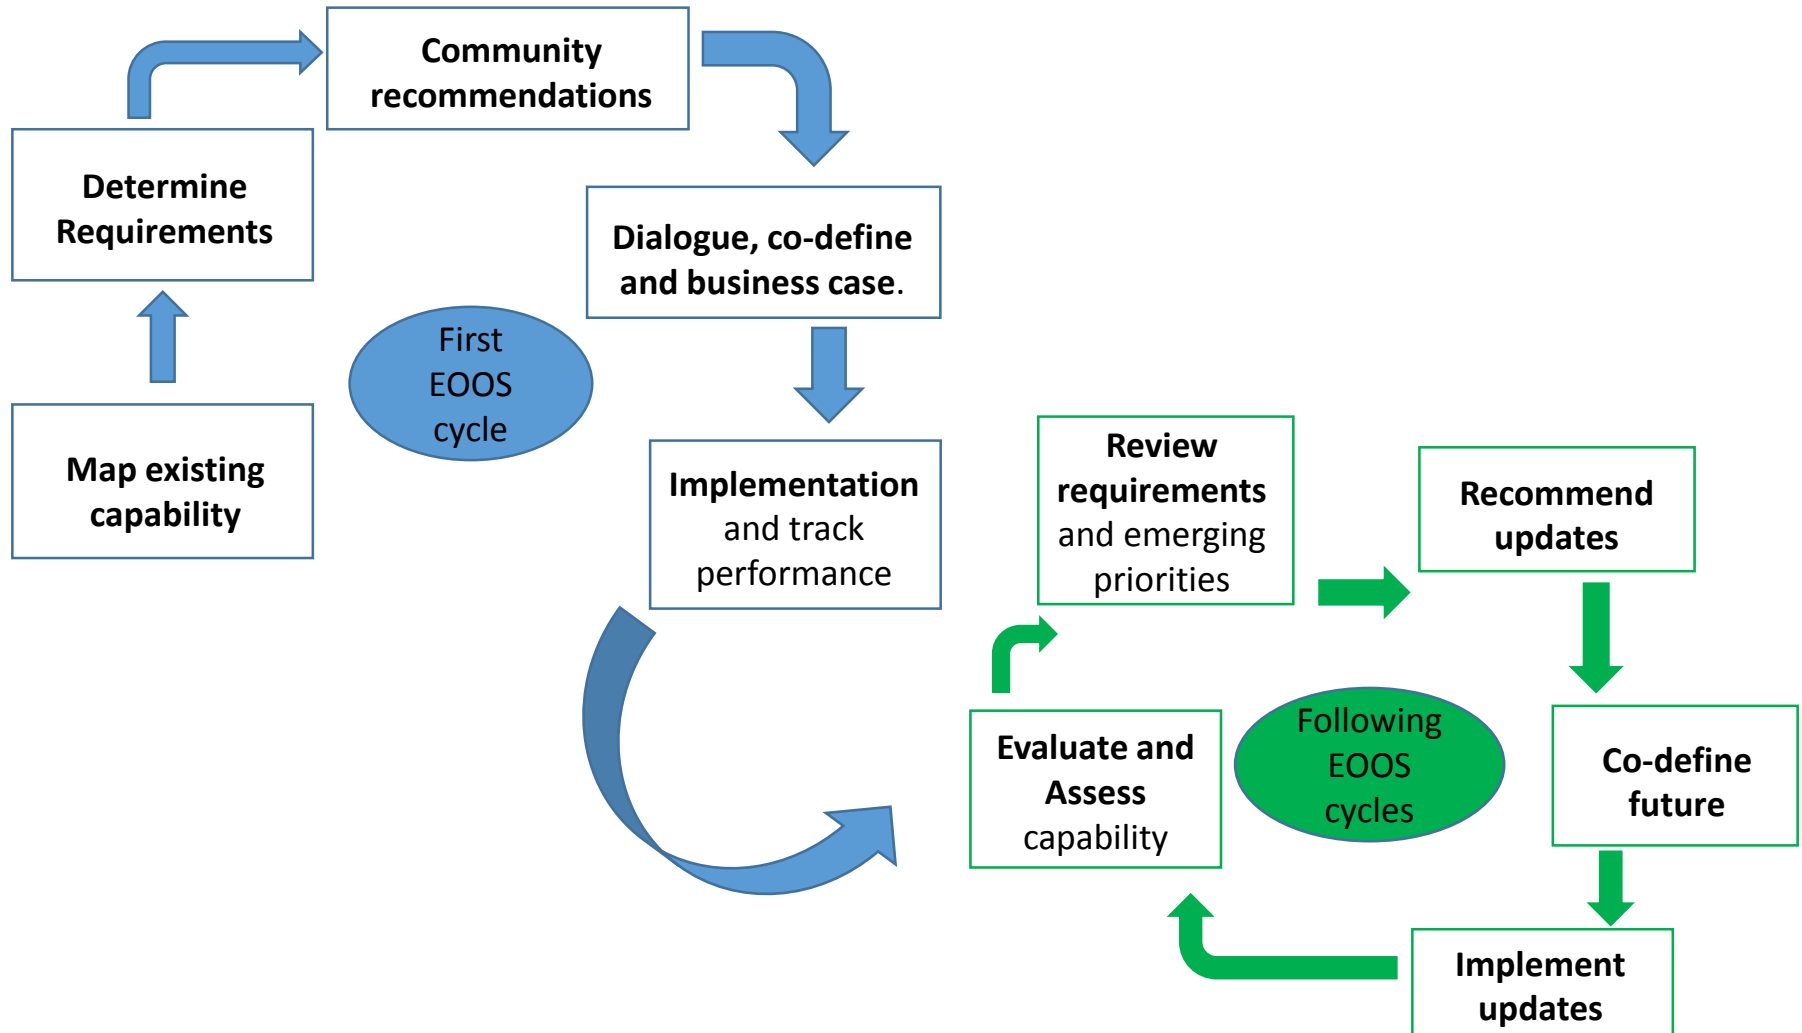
Map existing capability

Determine Requirements

Community recommendations

Dialogue, co-define and business case.

Implementation and track performance

First EOOS cycle

Evaluate and Assess capability

Review requirements and emerging priorities

Recommend updates

Co-define future

Implement updates

Following EOOS cycles